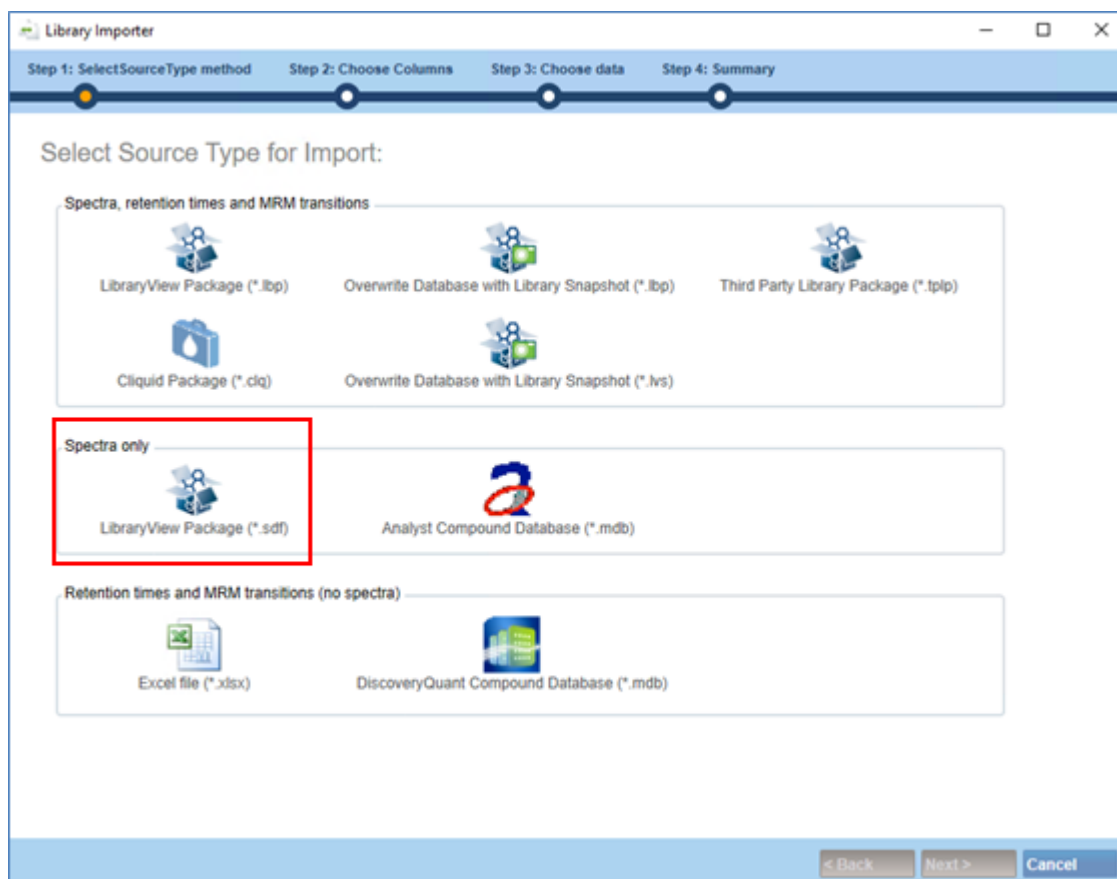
Library Importer

Step 1: SelectSourceType method
Step 2: Choose Columns
Step 3: Choose data
Step 4: Summary

Select Source Type for Import:

Spectra, retention times and MRM transitions

LibraryView Package (*.lbp)
Overwrite Database with Library Snapshot (*.lbp)
Third Party Library Package (*.tplp)
Cliquid Package (*.clq)
Overwrite Database with Library Snapshot (*.lvs)

Spectra only

LibraryView Package (*.sdf)
Analyst Compound Database (*.mdb)

Retention times and MRM transitions (no spectra)

Excel file (*.xlsx)
DiscoveryQuant Compound Database (*.mdb)

< Back
Next >
Cancel